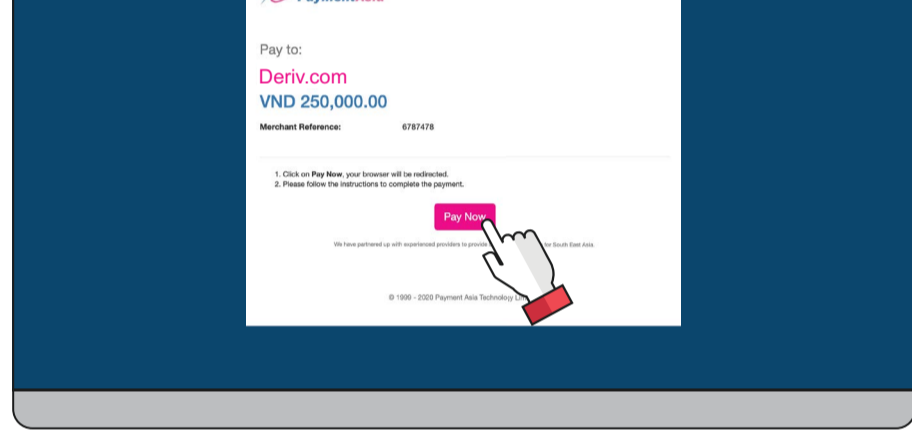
Pay to:

Deriv.com

VND 250,000.00

Merchant Reference: 6787478

1. Click on **Pay Now**, your browser will be redirected.
2. Please follow the instructions to complete the payment.

Pay Now

We have partnered up with experienced providers to provide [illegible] for South East Asia.

© 1999 - 2020 Payment Asia Technology L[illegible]